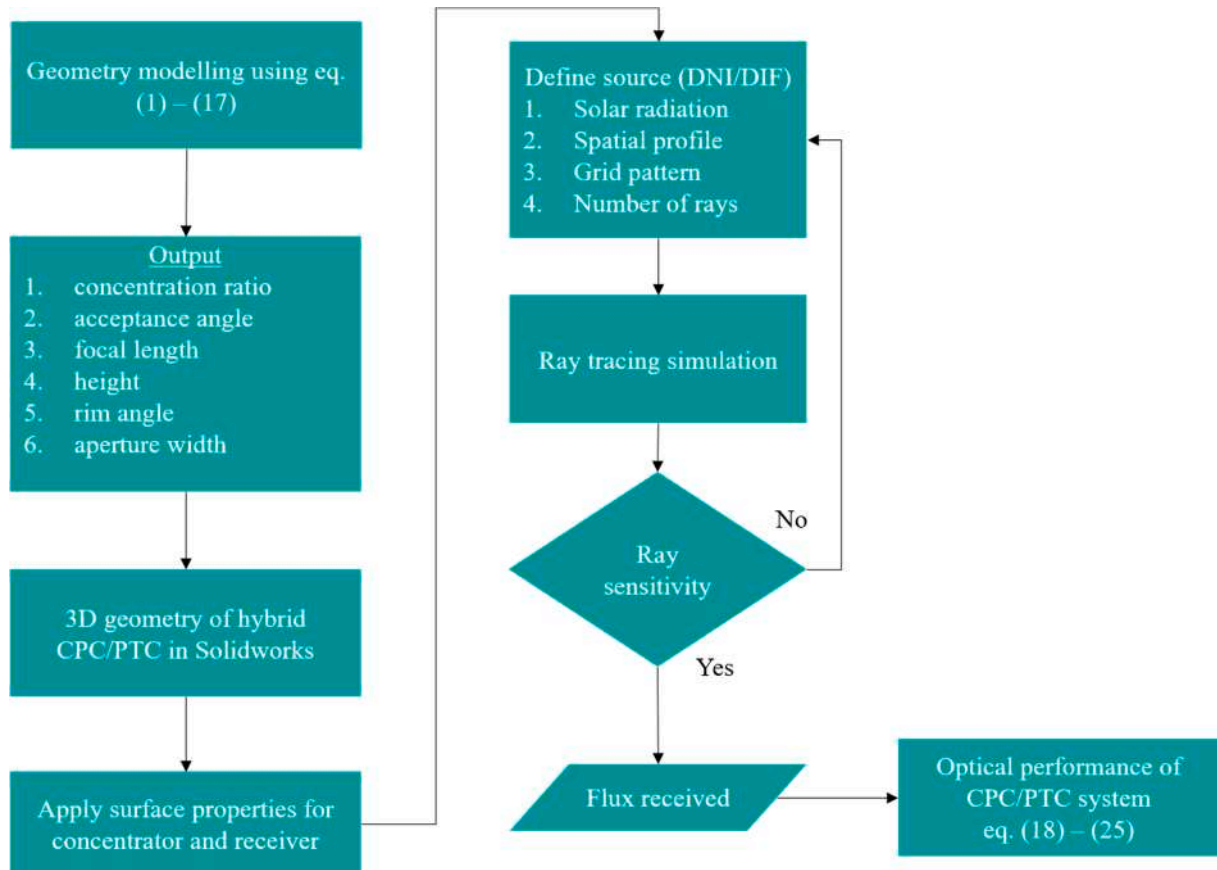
Geometry modelling using eq. (1) – (17)

Output
1. concentration ratio
2. acceptance angle
3. focal length
4. height
5. rim angle
6. aperture width

3D geometry of hybrid CPC/PTC in Solidworks

Apply surface properties for concentrator and receiver

Define source (DNI/DIF)
1. Solar radiation
2. Spatial profile
3. Grid pattern
4. Number of rays

Ray tracing simulation

Ray sensitivity

No

Yes

Flux received

Optical performance of CPC/PTC system eq. (18) – (25)